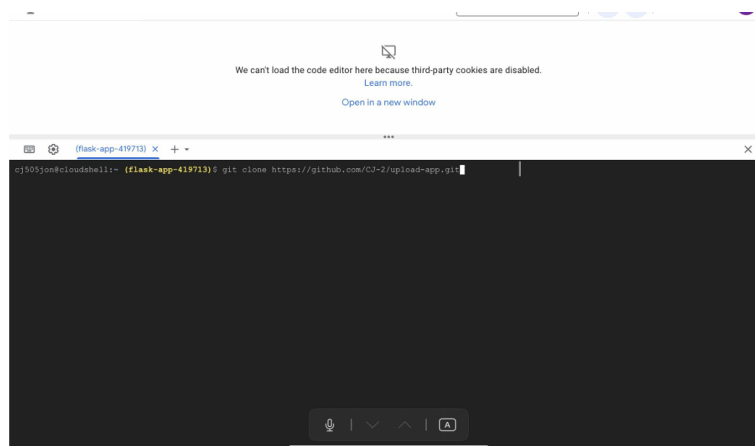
We can't load the code editor here because third-party cookies are disabled.
Learn more.

Open in a new window

(flask-app-419713) × +

cj505jon@cloudshell:~ (flask-app-419713)$ git clone https://github.com/CJ-2/upload-app.git